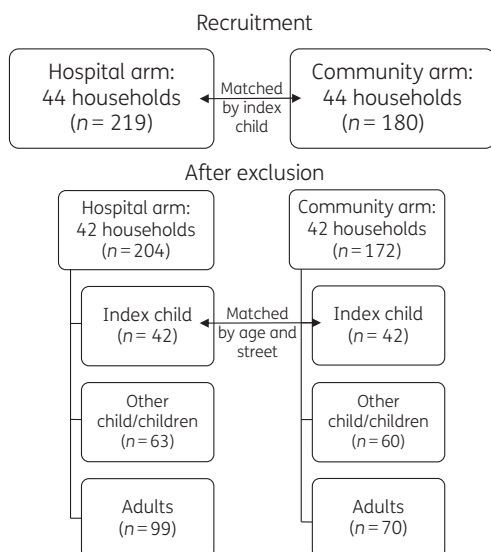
Recruitment

Hospital arm: 44 households ($n$ = 219)

Matched by index child

Community arm: 44 households ($n$ = 180)

After exclusion

Hospital arm: 42 households ($n$ = 204)

Community arm: 42 households ($n$ = 172)

Index child ($n$ = 42)

Matched by age and street

Index child ($n$ = 42)

Other child/children ($n$ = 63)

Other child/children ($n$ = 60)

Adults ($n$ = 99)

Adults ($n$ = 70)